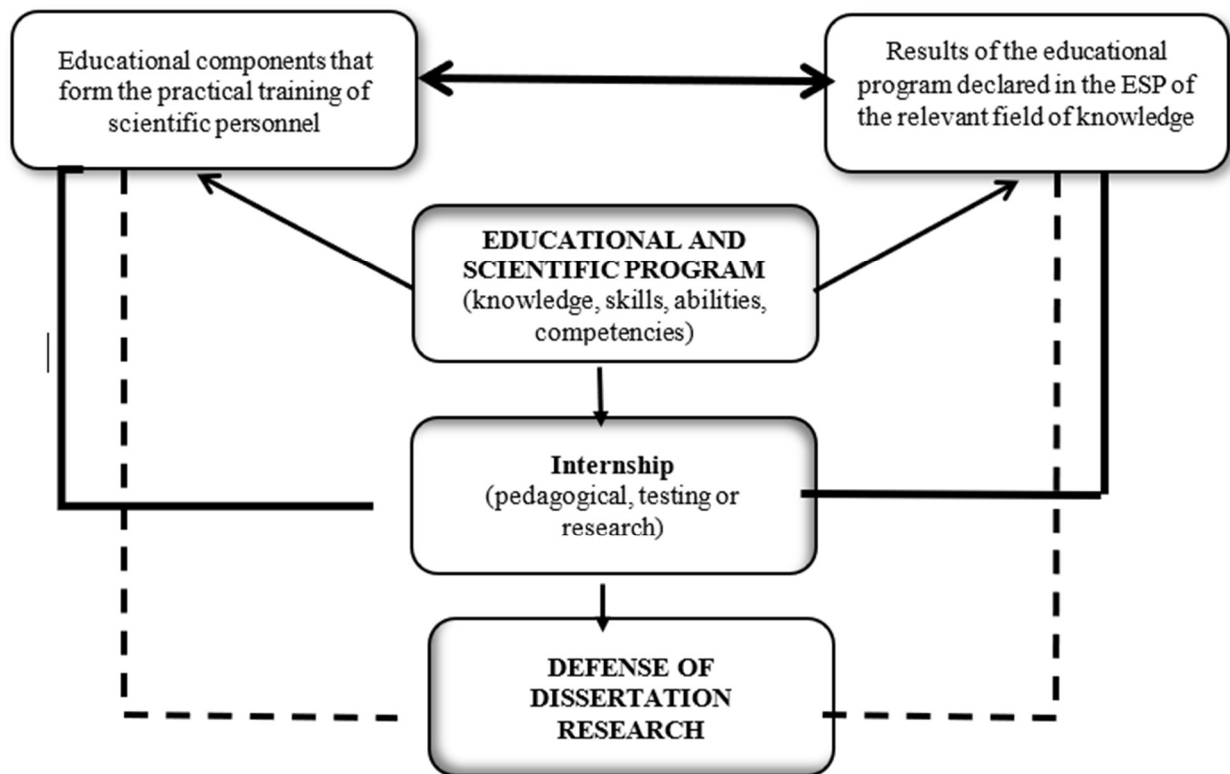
Educational components that form the practical training of scientific personnel

Results of the educational program declared in the ESP of the relevant field of knowledge

EDUCATIONAL AND SCIENTIFIC PROGRAM (knowledge, skills, abilities, competencies)

Internship (pedagogical, testing or research)

DEFENSE OF DISSERTATION RESEARCH